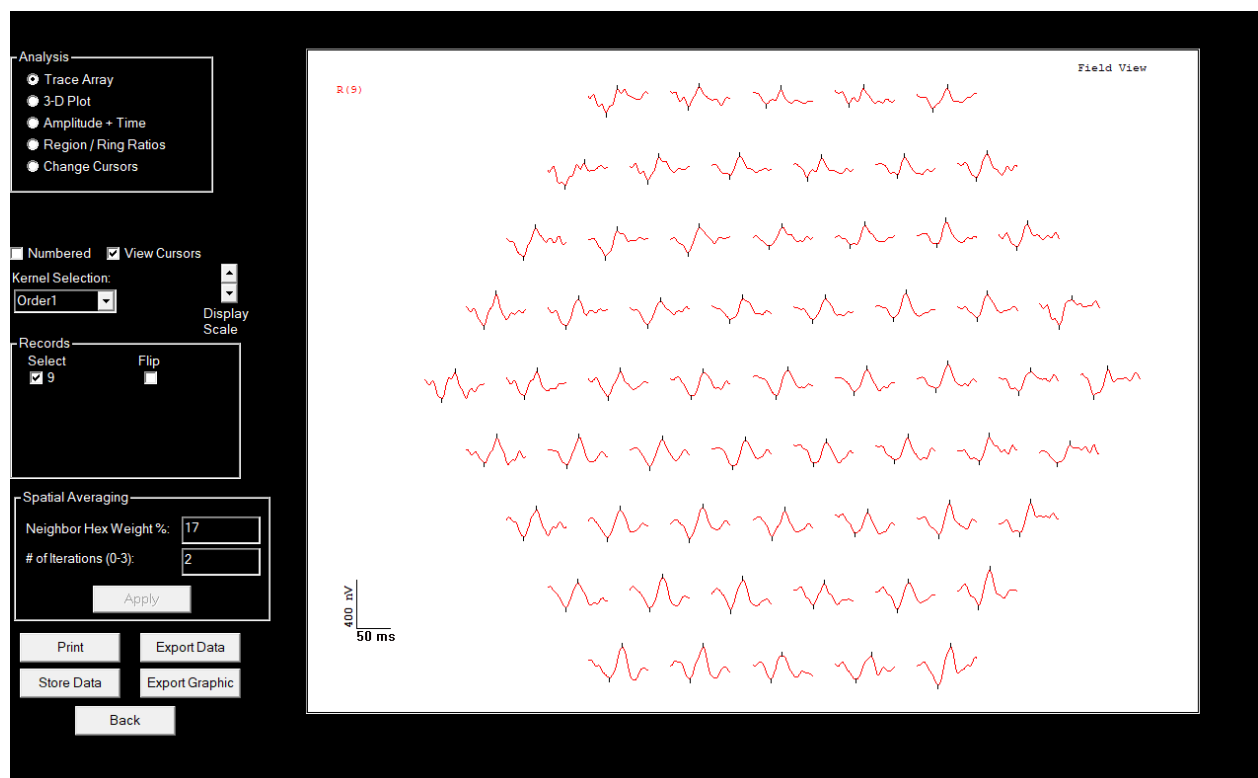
Analysis
Trace Array
3-D Plot
Amplitude + Time
Region / Ring Ratios
Change Cursors

Numbered
View Cursors
Kernel Selection:
Order1
Display Scale

Records
Select
Flip
9

Spatial Averaging
Neighbor Hex Weight %: 17
# of Iterations (0-3): 2
Apply

Print
Export Data
Store Data
Export Graphic
Back

R(9)
Field View
400 nV
50 ms